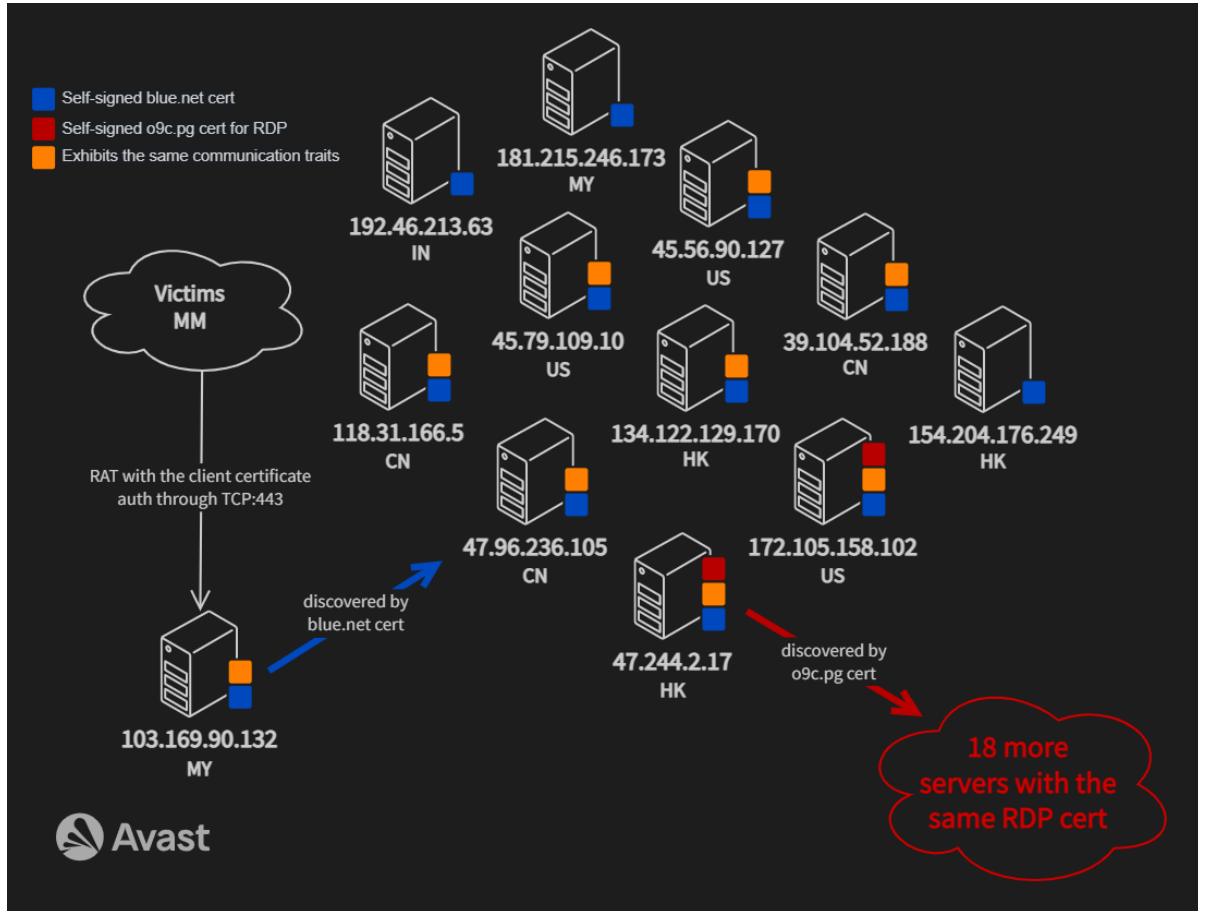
Self-signed blue.net cert
Self-signed o9c.pg cert for RDP
Exhibits the same communication traits

181.215.246.173
MY

192.46.213.63
IN

45.56.90.127
US

Victims
MM

45.79.109.10
US

39.104.52.188
CN

118.31.166.5
CN

134.122.129.170
HK

154.204.176.249
HK

RAT with the client certificate auth through TCP:443

47.96.236.105
CN

172.105.158.102
US

discovered by blue.net cert

47.244.2.17
HK

discovered by o9c.pg cert

103.169.90.132
MY

18 more servers with the same RDP cert

Avast